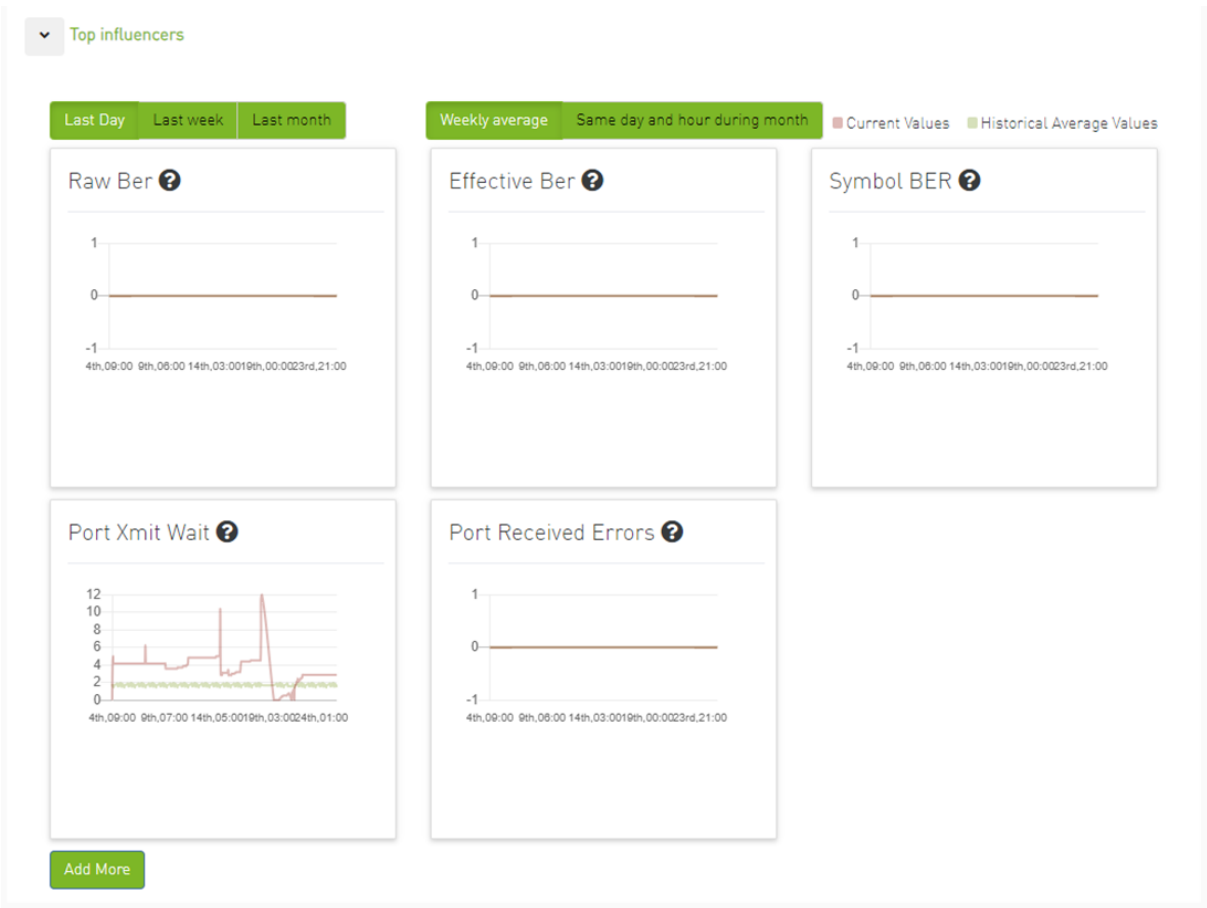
Top influencers

Last Day | Last week | Last month

Weekly average | Same day and hour during month

Current Values  Historical Average Values

Raw Ber

1
0
-1
4th,09:00 9th,06:00 14th,03:00 19th,00:00 23rd,21:00

Effective Ber

1
0
-1
4th,09:00 9th,06:00 14th,03:00 19th,00:00 23rd,21:00

Symbol BER

1
0
-1
4th,09:00 9th,06:00 14th,03:00 19th,00:00 23rd,21:00

Port Xmit Wait

12
10
8
6
4
2
0
4th,09:00 9th,07:00 14th,05:00 19th,03:00 24th,01:00

Port Received Errors

1
0
-1
4th,09:00 9th,06:00 14th,03:00 19th,00:00 23rd,21:00

Add More